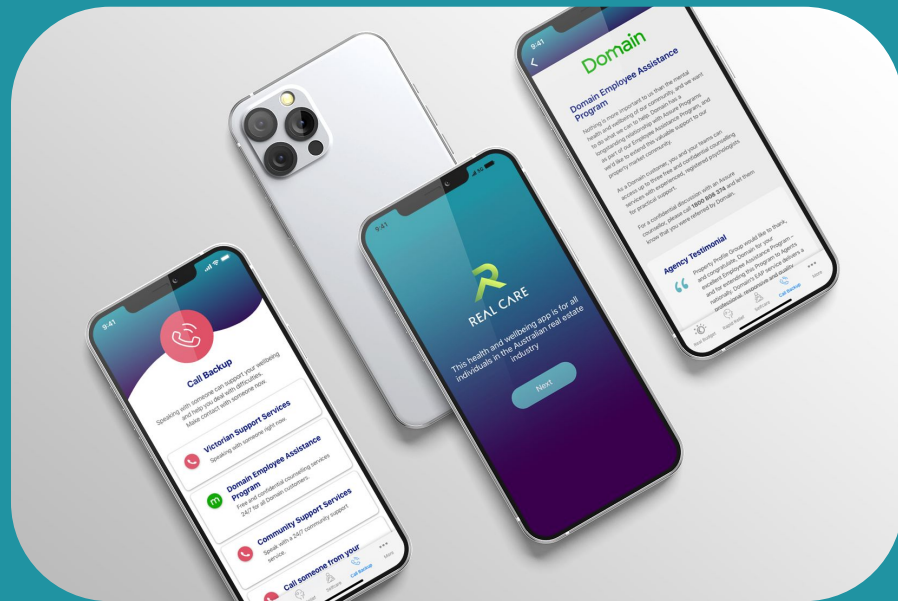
9:41

Call Backup

Speaking with someone can support your wellbeing and help you deal with difficulties. Make contact with someone now.

Victorian Support Services
Speaking with someone right now.

Domain Employee Assistance Program
Free and confidential counselling services 24/7 for all Domain customers.

Community Support Services
Speak with a 24/7 community support service.

Call someone from your

9:41

REAL CARE

This health and wellbeing app is for all individuals in the Australian real estate industry

Next

9:41

Domain

Domain Employee Assistance Program

Nothing is more important to us than the mental health and wellbeing of our community, and we want to do what we can to help. Domain has a longstanding relationship with Assure Programs, as part of our Employee Assistance Program, and we'd like to extend this valuable support to our property market community.

As a Domain customer, you and your teams can access up to three free and confidential counselling services with experienced, registered psychologists for practical support.

For a confidential discussion with an Assure counsellor, please call 1800 808 374 and let them know that you were referred by Domain.

Agency Testimonial

Property Profile Group would like to thank, and congratulate, Domain for your excellent Employee Assistance Program – and for extending this Program to Agents nationally. Domain's EAP service delivers a professional, responsive and quality

Call Backup
More